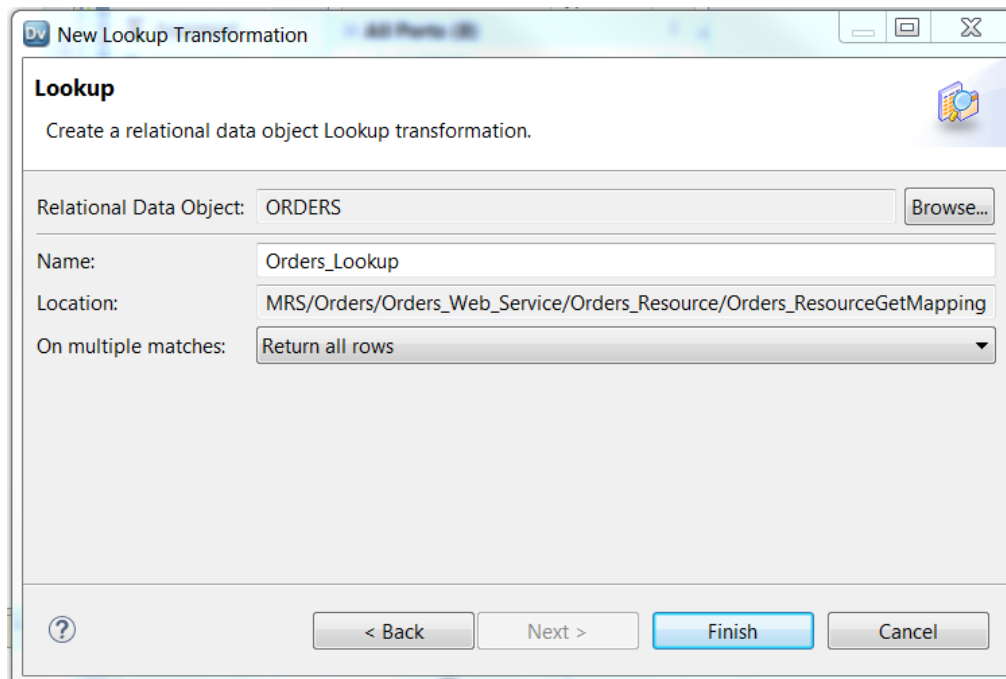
Dv New Lookup Transformation

Lookup

Create a relational data object Lookup transformation.

Relational Data Object: ORDERS Browse...

Name: Orders_Lookup

Location: MRS/Orders/Orders_Web_Service/Orders_Resource/Orders_ResourceGetMapping

On multiple matches: Return all rows

?

< Back

Next >

Finish

Cancel